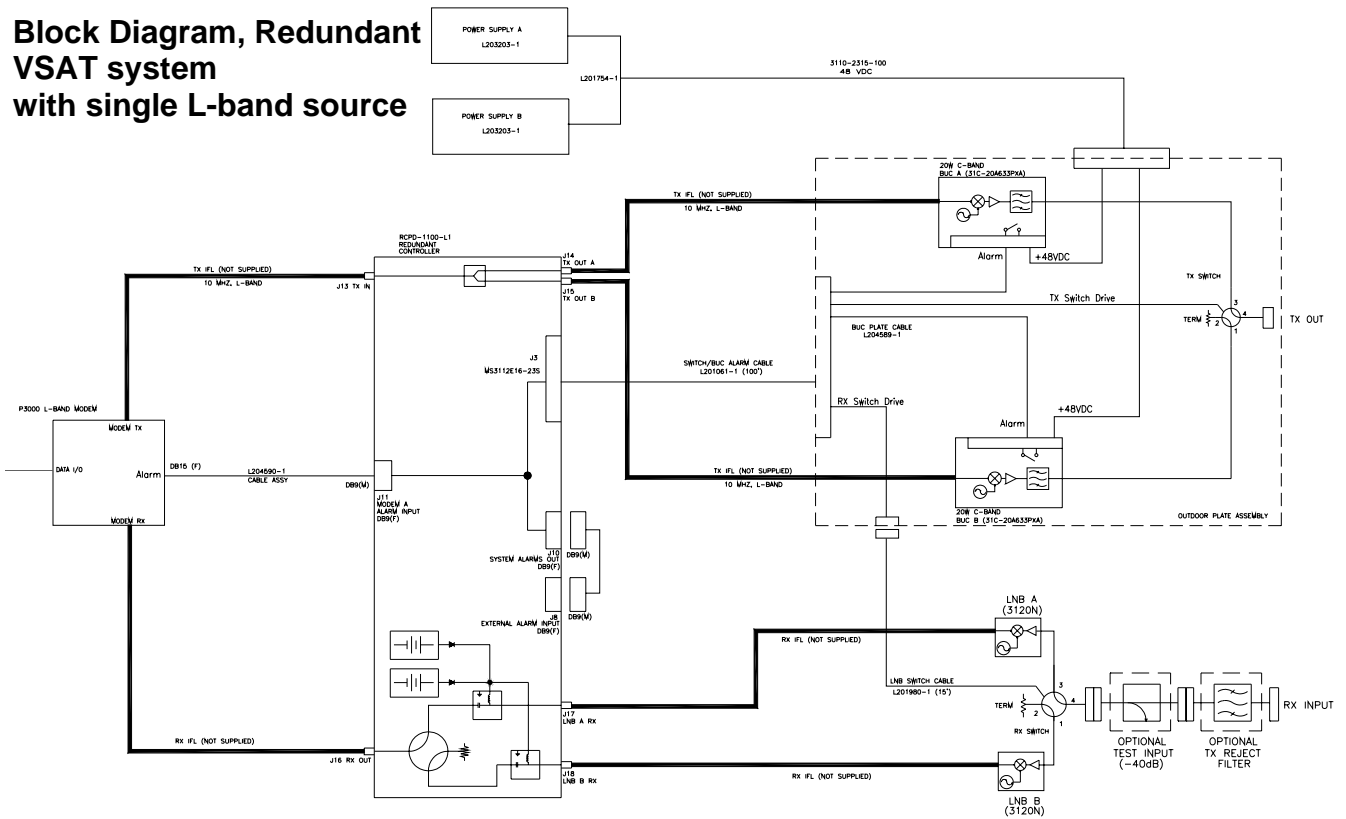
Block Diagram, Redundant VSAT system with single L-band source

POWER SUPPLY A
L203203-1

L201754-1

POWER SUPPLY B
L203203-1

3110-2315-100
48 VDC

20W C-BAND
BUC A (31C-20A633PXA)

Alarm

+48VDC

TX IFL (NOT SUPPLIED)
10 MHZ, L-BAND

RCPD-1100-L1
REDUNDANT
CONTROLLER

J14
TX OUT A

J15
TX OUT B

TX IFL (NOT SUPPLIED)
10 MHZ, L-BAND

J13 TX IN

TX SWITCH

TX Switch Drive

3
4
TERM
2
1

TX OUT

BUC PLATE CABLE
L204589-1

J3
MS3112E16-23S

SWITCH/BUC ALARM CABLE
L201061-1 (100')

RX Switch Drive

Alarm

+48VDC

P3000 L-BAND MODEM

MODEM TX

DATA I/O

Alarm

DB15 (F)

L204590-1
CABLE ASSY

DB9(M)

J11
MODEM A
ALARM INPUT
DB9(F)

MODEM RX

TX IFL (NOT SUPPLIED)
10 MHZ, L-BAND

20W C-BAND
BUC B (31C-20A633PXA)

OUTDOOR PLATE ASSEMBLY

J10
SYSTEM ALARMS OUT
DB9(F)

DB9(M)

J8
EXTERNAL ALARM INPUT
DB9(F)

DB9(M)

LNB A
(3120N)

RX IFL (NOT SUPPLIED)

LNB SWITCH CABLE
L201980-1 (15')

3
TERM
2
4
1

RX SWITCH

J17
LNB A RX

OPTIONAL
TEST INPUT
(-40dB)

OPTIONAL
TX REJECT
FILTER

RX INPUT

RX IFL (NOT SUPPLIED)

J16 RX OUT

J18
LNB B RX

RX IFL (NOT SUPPLIED)

LNB B
(3120N)